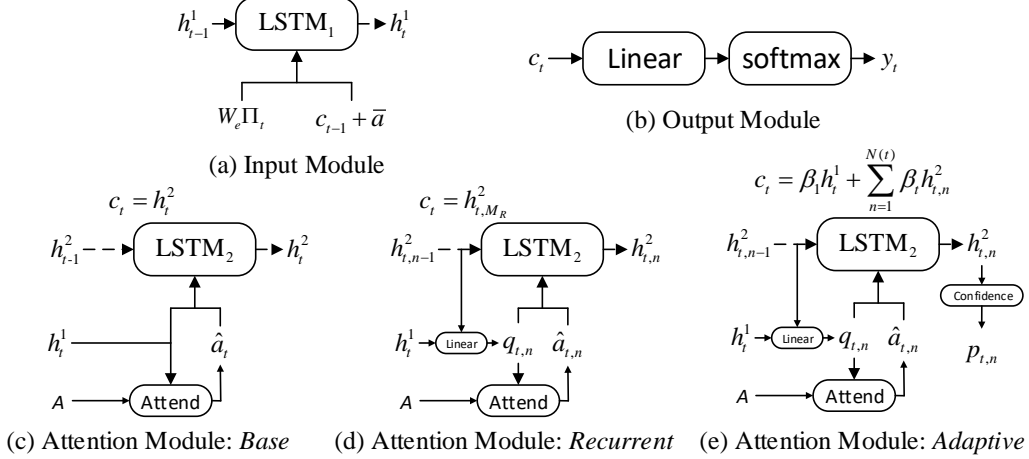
$h_{t-1}^1$ LSTM$_1$ $h_t^1$

$W_e\Pi_t$ $c_{t-1}+\bar{a}$

(a) Input Module

$c_t$ Linear softmax $y_t$

(b) Output Module

$c_t = h_t^2$

$h_{t-1}^2$ LSTM$_2$ $h_t^2$

$h_t^1$ $\hat{a}_t$

$A$ Attend

(c) Attention Module: *Base*

$c_t = h_{t,M_R}^2$

$h_{t,n-1}^2$ LSTM$_2$ $h_{t,n}^2$

$h_t^1$ Linear $q_{t,n}$ $\hat{a}_{t,n}$

$A$ Attend

(d) Attention Module: *Recurrent*

$c_t = \beta_1 h_t^1 + \sum_{n=1}^{N(t)} \beta_t h_{t,n}^2$

$h_{t,n-1}^2$ LSTM$_2$ $h_{t,n}^2$

Confidence

$h_t^1$ Linear $q_{t,n}$ $\hat{a}_{t,n}$ $p_{t,n}$

$A$ Attend

(e) Attention Module: *Adaptive*